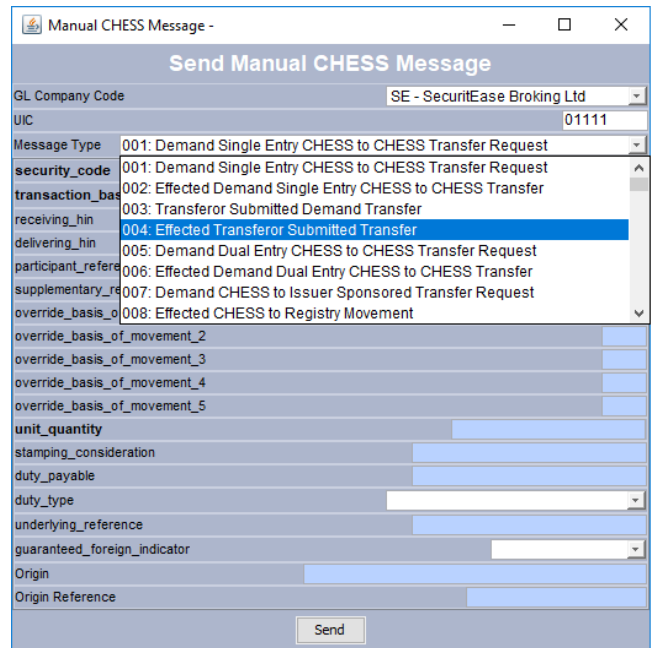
Manual CHESS Message -

Send Manual CHESS Message

GL Company Code
SE - SecuritEase Broking Ltd
UIC
01111
Message Type
001: Demand Single Entry CHESS to CHESS Transfer Request
security_code
transaction_bas
receiving_hin
delivering_hin
participant_refere
supplementary_re
override_basis_o
override_basis_of_movement_2
override_basis_of_movement_3
override_basis_of_movement_4
override_basis_of_movement_5
unit_quantity
stamping_consideration
duty_payable
duty_type
underlying_reference
guaranteed_foreign_indicator
Origin
Origin Reference

001: Demand Single Entry CHESS to CHESS Transfer Request
002: Effected Demand Single Entry CHESS to CHESS Transfer
003: Transferor Submitted Demand Transfer
004: Effected Transferor Submitted Transfer
005: Demand Dual Entry CHESS to CHESS Transfer Request
006: Effected Demand Dual Entry CHESS to CHESS Transfer
007: Demand CHESS to Issuer Sponsored Transfer Request
008: Effected CHESS to Registry Movement

Send